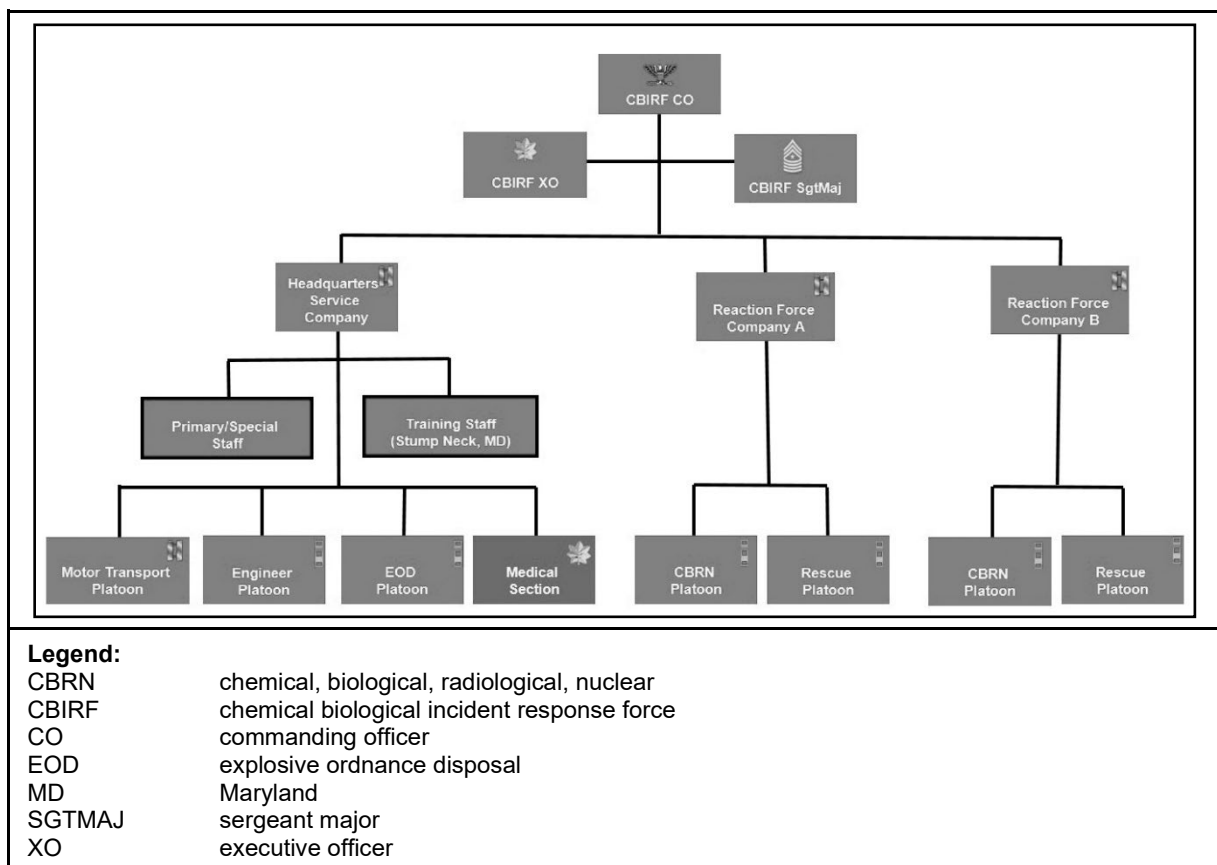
CBIRF CO

CBIRF XO

CBIRF SgtMaj

Headquarters Service Company

Reaction Force Company A

Reaction Force Company B

Primary/Special Staff

Training Staff (Stump Neck, MD)

Motor Transport Platoon

Engineer Platoon

EOD Platoon

Medical Section

CBRN Platoon

Rescue Platoon

CBRN Platoon

Rescue Platoon

**Legend:**

| | |
|---|---|
| CBRN | chemical, biological, radiological, nuclear |
| CBIRF | chemical biological incident response force |
| CO | commanding officer |
| EOD | explosive ordnance disposal |
| MD | Maryland |
| SGTMAJ | sergeant major |
| XO | executive officer |